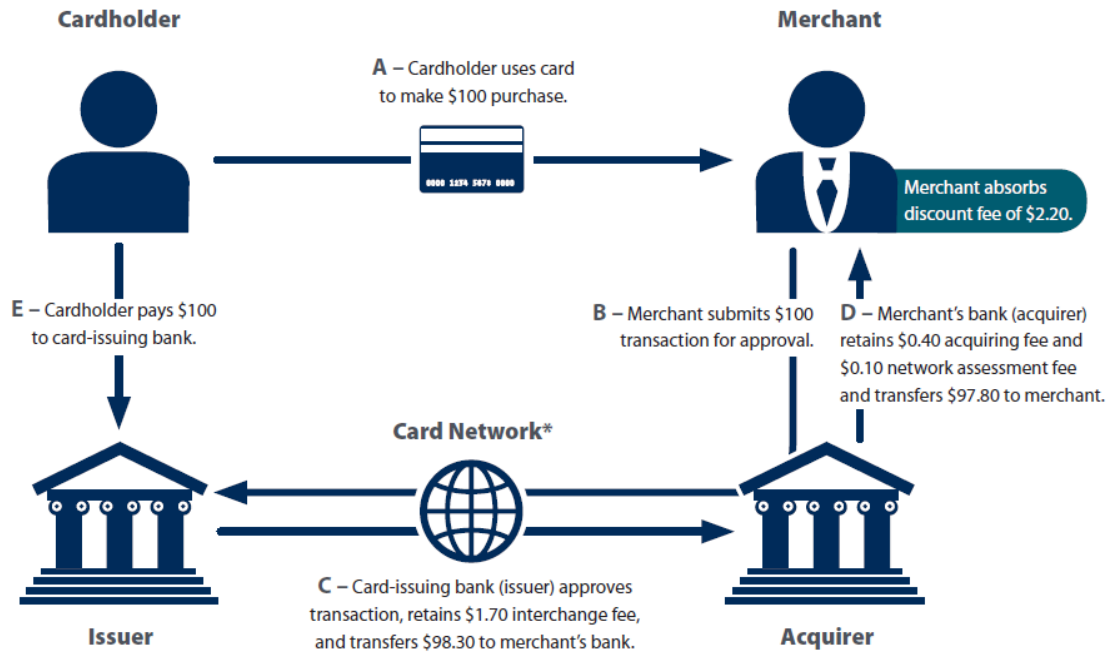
Cardholder

Merchant

A – Cardholder uses card to make $100 purchase.

0000 1234 5678 0000

Merchant absorbs discount fee of $2.20.

E – Cardholder pays $100 to card-issuing bank.

B – Merchant submits $100 transaction for approval.

D – Merchant's bank (acquirer) retains $0.40 acquiring fee and $0.10 network assessment fee and transfers $97.80 to merchant.

Card Network*

C – Card-issuing bank (issuer) approves transaction, retains $1.70 interchange fee, and transfers $98.30 to merchant's bank.

Issuer

Acquirer